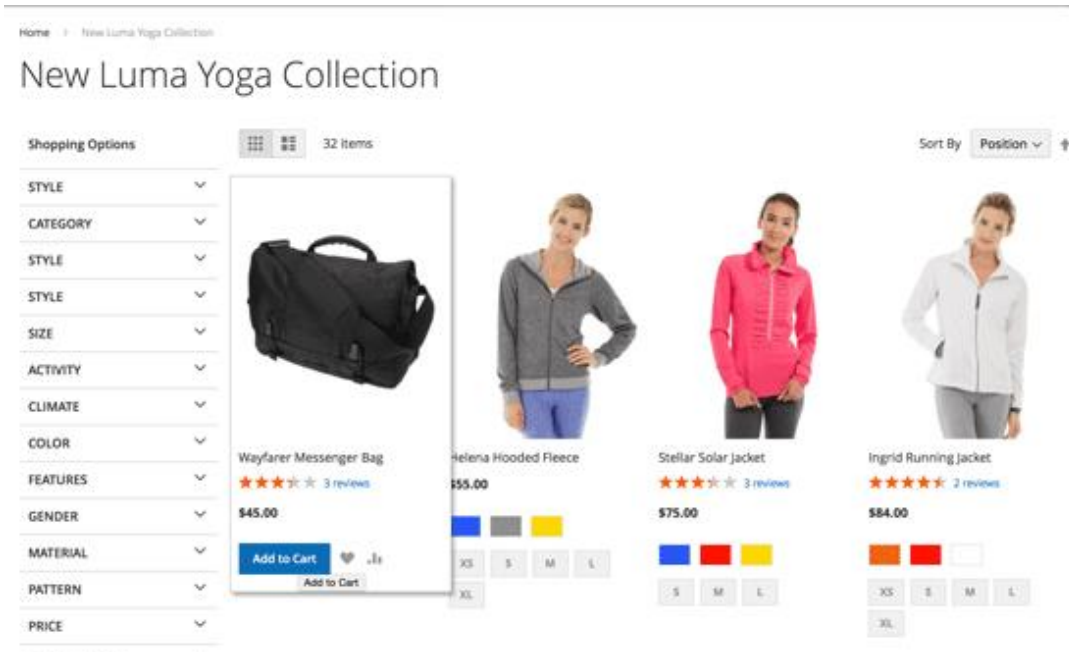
Home > New Luma Yoga Collection

New Luma Yoga Collection

Shopping Options

STYLE

CATEGORY

STYLE

STYLE

SIZE

ACTIVITY

CLIMATE

COLOR

FEATURES

GENDER

MATERIAL

PATTERN

PRICE

32 Items

Sort By Position

Wayfarer Messenger Bag
3 reviews
$45.00
Add to Cart
Add to Cart

Helena Hooded Fleece
$55.00
XS S M L
XL

Stellar Solar Jacket
3 reviews
$75.00
S M L

Ingrid Running Jacket
2 reviews
$84.00
XS S M L
XL